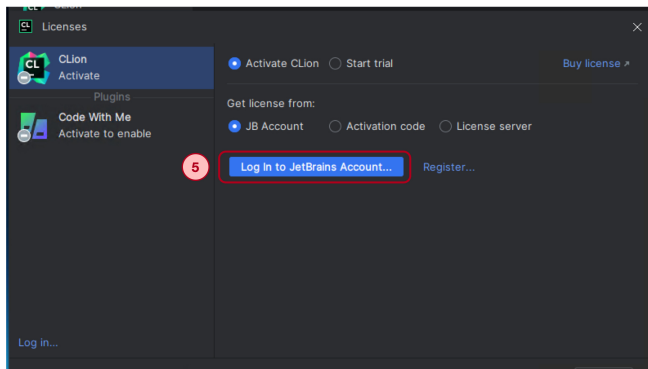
Licenses

CLion
Activate

Plugins

Code With Me
Activate to enable

Log in...

Activate CLion
Start trial
Buy license ↗

Get license from:
JB Account
Activation code
License server

5

Log In to JetBrains Account...
Register...